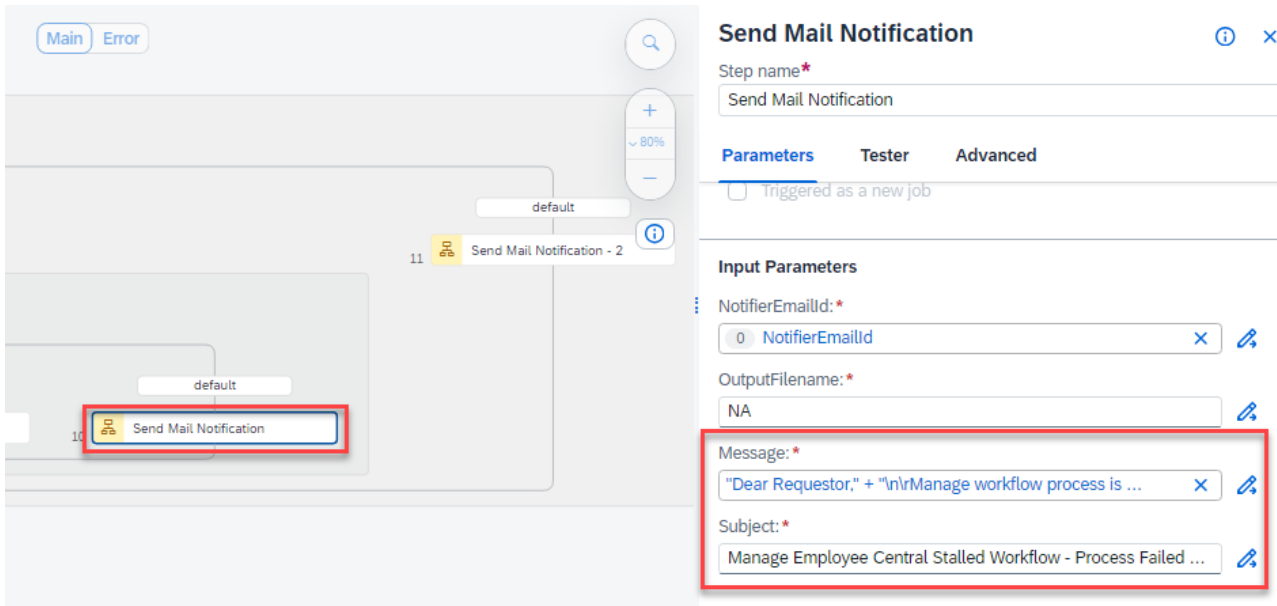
Main Error

80%

default

11 Send Mail Notification - 2

default

10 Send Mail Notification

Send Mail Notification

Step name*

Send Mail Notification

Parameters Tester Advanced

Triggered as a new job

Input Parameters

NotifierEmailId:*

0 NotifierEmailId

OutputFilename:*

NA

Message:*

"Dear Requestor," + "\n\rManage workflow process is ...

Subject:*

Manage Employee Central Stalled Workflow - Process Failed ...